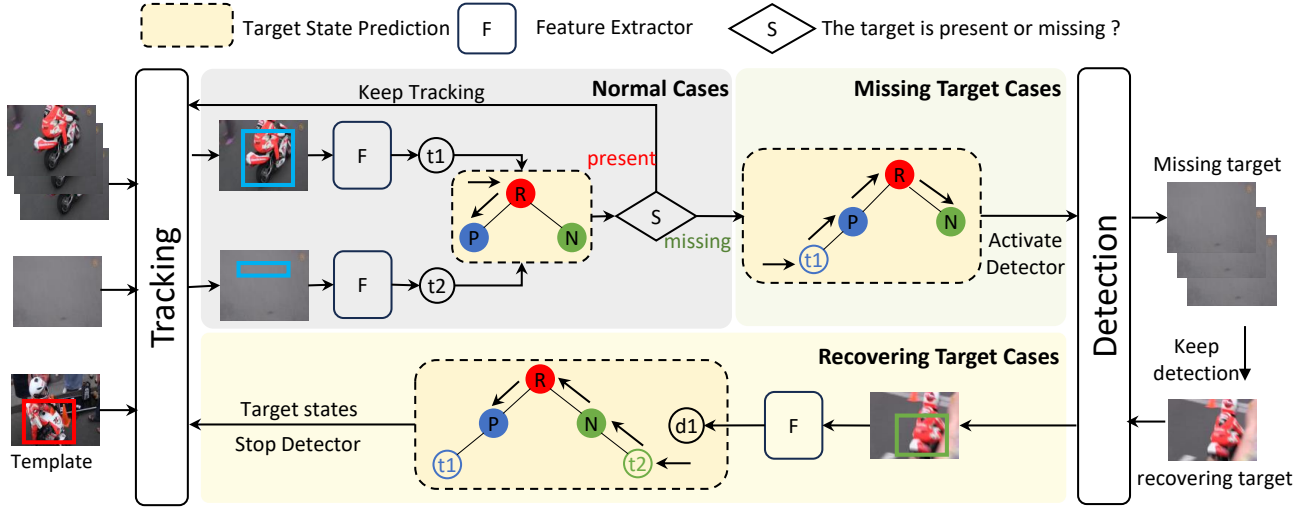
Target State Prediction F Feature Extractor S The target is present or missing ?

Keep Tracking

Normal Cases

Missing Target Cases

Tracking

F

t1

present

R

P

N

S

missing

F

t2

R

P

N

t1

Activate Detector

Detection

Missing target

Keep detection

recovering target

Recovering Target Cases

R

P

N

t1

t2

d1

F

Target states

Stop Detector

Template